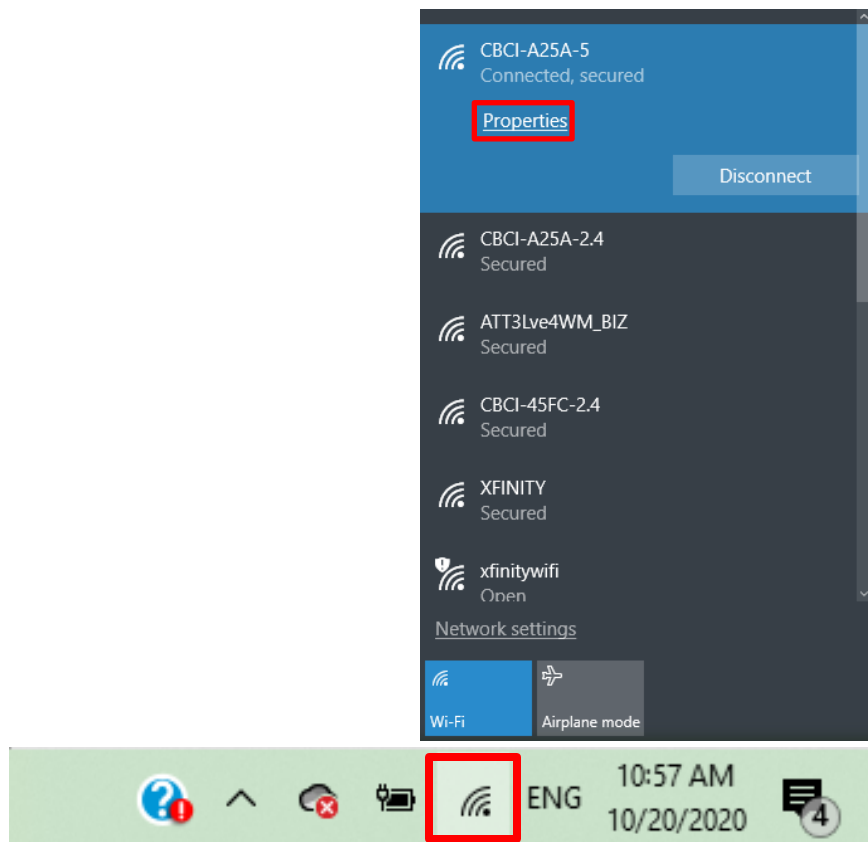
CBCI-A25A-5
Connected, secured

Properties

Disconnect

CBCI-A25A-2.4
Secured

ATT3Lve4WM_BIZ
Secured

CBCI-45FC-2.4
Secured

XFINITY
Secured

xfinitywifi
Open

Network settings

Wi-Fi

Airplane mode

ENG

10:57 AM
10/20/2020

4